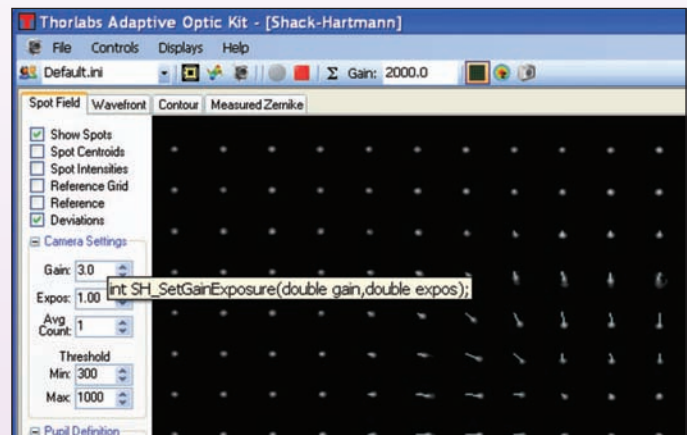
Thorlabs Adaptive Optic Kit - [Shack-Hartmann]

File Controls Displays Help

Default.ini

Σ Gain: 2000.0

Spot Field | Wavefront | Contour | Measured Zernike

Show Spots
Spot Centroids
Spot Intensities
Reference Grid
Reference
Deviations

Camera Settings

Gain: 3.0

Expos: 1.00

int SH_SetGainExposure(double gain,double expos);

Avg Count: 1

Threshold

Min: 300

Max: 1000

Pupil Definition